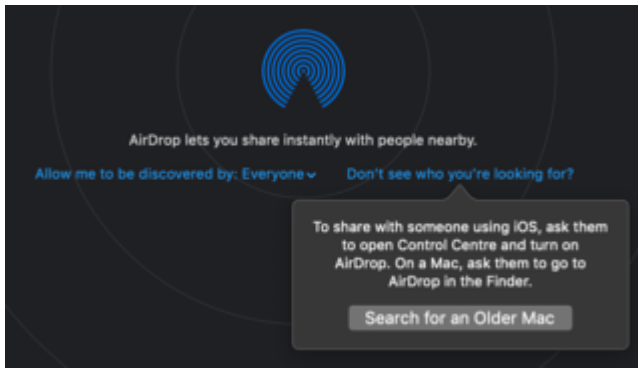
AirDrop lets you share instantly with people nearby.

Allow me to be discovered by: Everyone

Don't see who you're looking for?

To share with someone using iOS, ask them to open Control Centre and turn on AirDrop. On a Mac, ask them to go to AirDrop in the Finder.

Search for an Older Mac